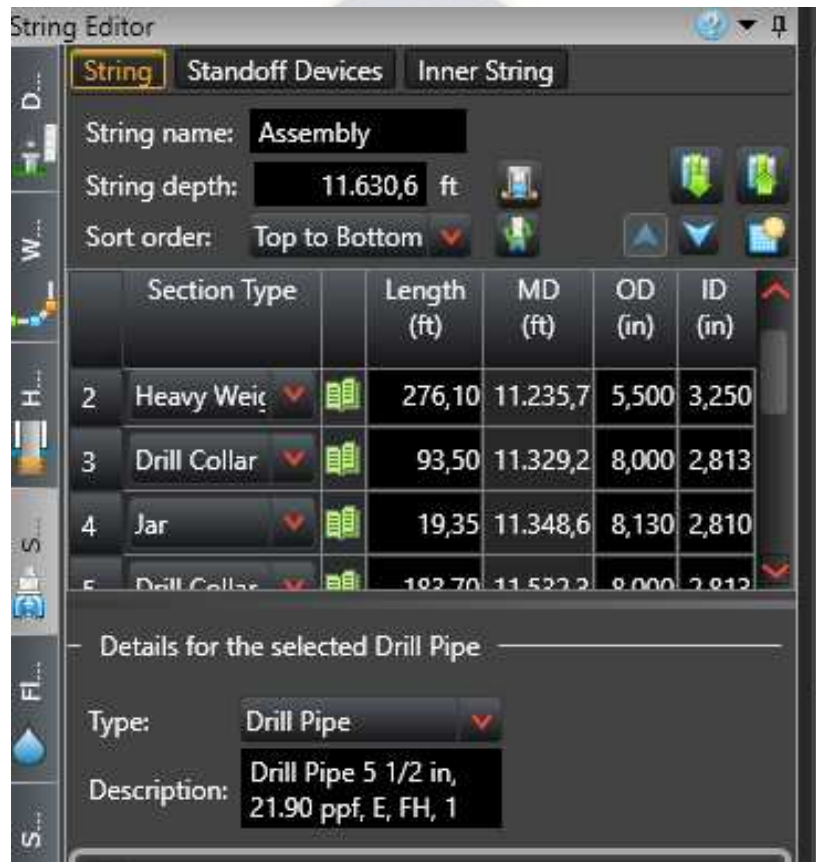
String Editor

D...
W...
H...
S...
Fl...
S...

String | Standoff Devices | Inner String

String name: Assembly
String depth: 11.630,6 ft
Sort order: Top to Bottom

| | Section Type | | Length (ft) | MD (ft) | OD (in) | ID (in) |
|---|---|---|---|---|---|---|
| 2 | Heavy Weig | | 276,10 | 11.235,7 | 5,500 | 3,250 |
| 3 | Drill Collar | | 93,50 | 11.329,2 | 8,000 | 2,813 |
| 4 | Jar | | 19,35 | 11.348,6 | 8,130 | 2,810 |
| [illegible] | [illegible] | | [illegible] | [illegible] | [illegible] | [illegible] |

Details for the selected Drill Pipe

Type: Drill Pipe
Description: Drill Pipe 5 1/2 in, 21.90 ppf, E, FH, 1